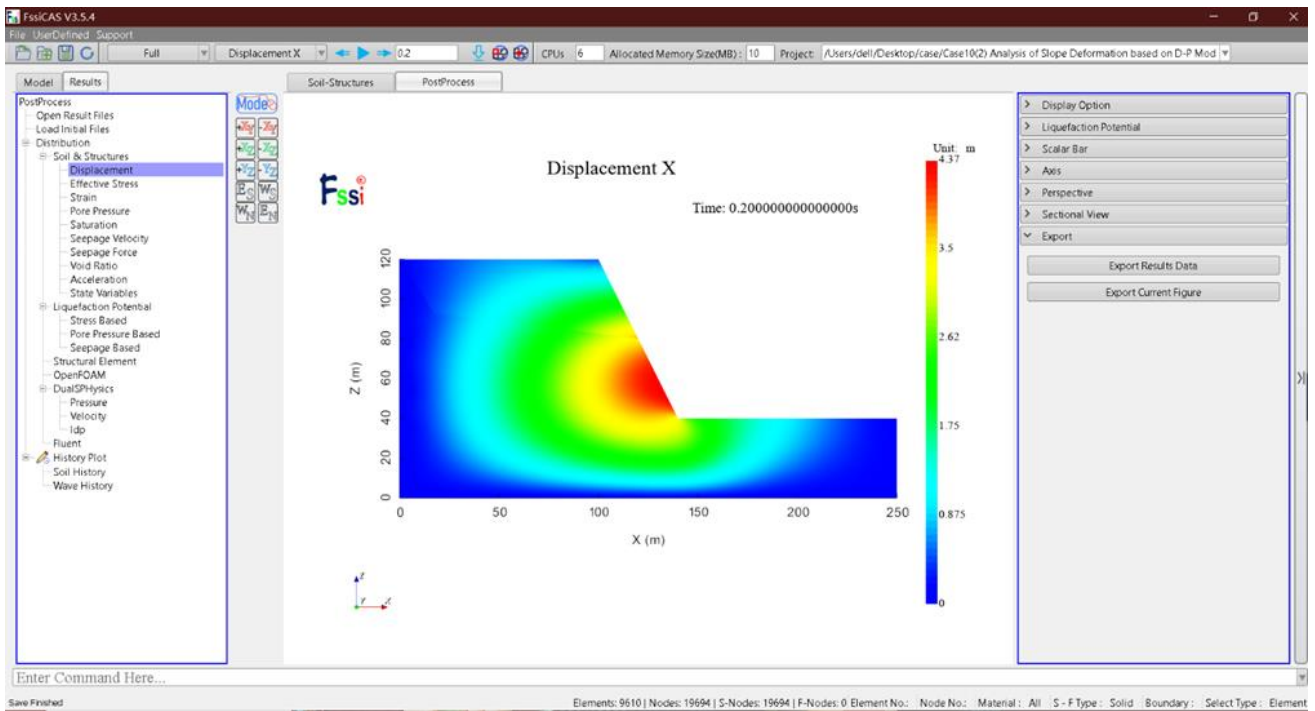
FssiCAS V3.5.4
File UserDefined Support
Full
Displacement X
0.2
CPUs 6
Allocated Memory Size(MB): 10
Project: /Users/dell/Desktop/case/Case10(2) Analysis of Slope Deformation based on D-P Mod

Model Results

PostProcess
Open Result Files
Load Initial Files
Distribution
Soil & Structures
Displacement
Effective Stress
Strain
Pore Pressure
Saturation
Seepage Velocity
Seepage Force
Void Ratio
Acceleration
State Variables
Liquefaction Potential
Stress Based
Pore Pressure Based
Seepage Based
Structural Element
OpenFOAM
DualSPHysics
Pressure
Velocity
Idp
Fluent
History Plot
Soil History
Wave History

Mode
$E_S$ $W_S$
$W_N$ $E_N$

Soil-Structures
PostProcess

Fssi
Displacement X
Time: 0.200000000000000s
Unit: m
4.37
3.5
2.62
1.75
0.875
0
Z (m)
120
100
80
60
40
20
0
0 50 100 150 200 250
X (m)

Display Option
Liquefaction Potential
Scalar Bar
Axis
Perspective
Sectional View
Export
Export Results Data
Export Current Figure

Enter Command Here...
Save Finished
Elements: 9610 | Nodes: 19694 | S-Nodes: 19694 | F-Nodes: 0 Element No.: Node No.: Material: All S - F Type: Solid Boundary: Select Type: Element